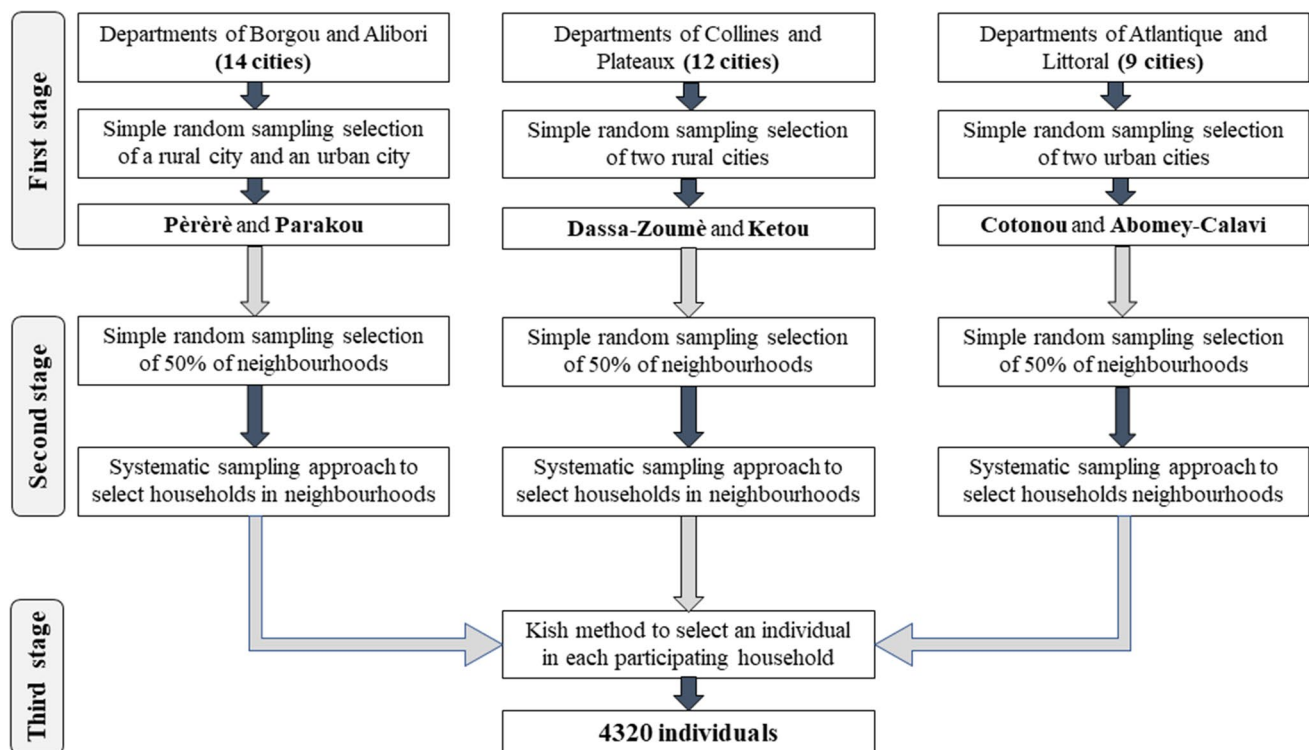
First stage

Departments of Borgou and Alibori (14 cities)

Simple random sampling selection of a rural city and an urban city

Pèrèrè and Parakou

Departments of Collines and Plateaux (12 cities)

Simple random sampling selection of two rural cities

Dassa-Zoumè and Ketou

Departments of Atlantique and Littoral (9 cities)

Simple random sampling selection of two urban cities

Cotonou and Abomey-Calavi

Second stage

Simple random sampling selection of 50% of neighbourhoods

Systematic sampling approach to select households in neighbourhoods

Simple random sampling selection of 50% of neighbourhoods

Systematic sampling approach to select households in neighbourhoods

Simple random sampling selection of 50% of neighbourhoods

Systematic sampling approach to select households neighbourhoods

Third stage

Kish method to select an individual in each participating household

4320 individuals